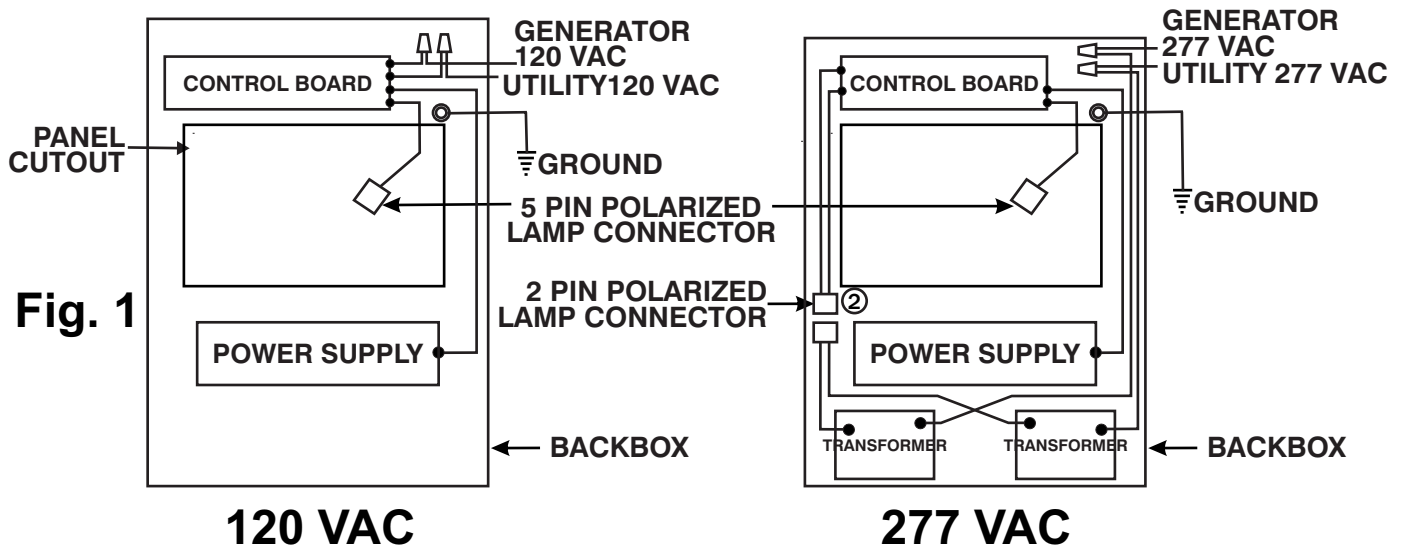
GENERATOR
120 VAC
CONTROL BOARD
UTILITY120 VAC
PANEL
CUTOUT
GROUND
5 PIN POLARIZED
LAMP CONNECTOR
Fig. 1
POWER SUPPLY
BACKBOX
120 VAC

GENERATOR
277 VAC
CONTROL BOARD
UTILITY 277 VAC
GROUND
2 PIN POLARIZED
LAMP CONNECTOR
②
POWER SUPPLY
TRANSFORMER
TRANSFORMER
BACKBOX
277 VAC